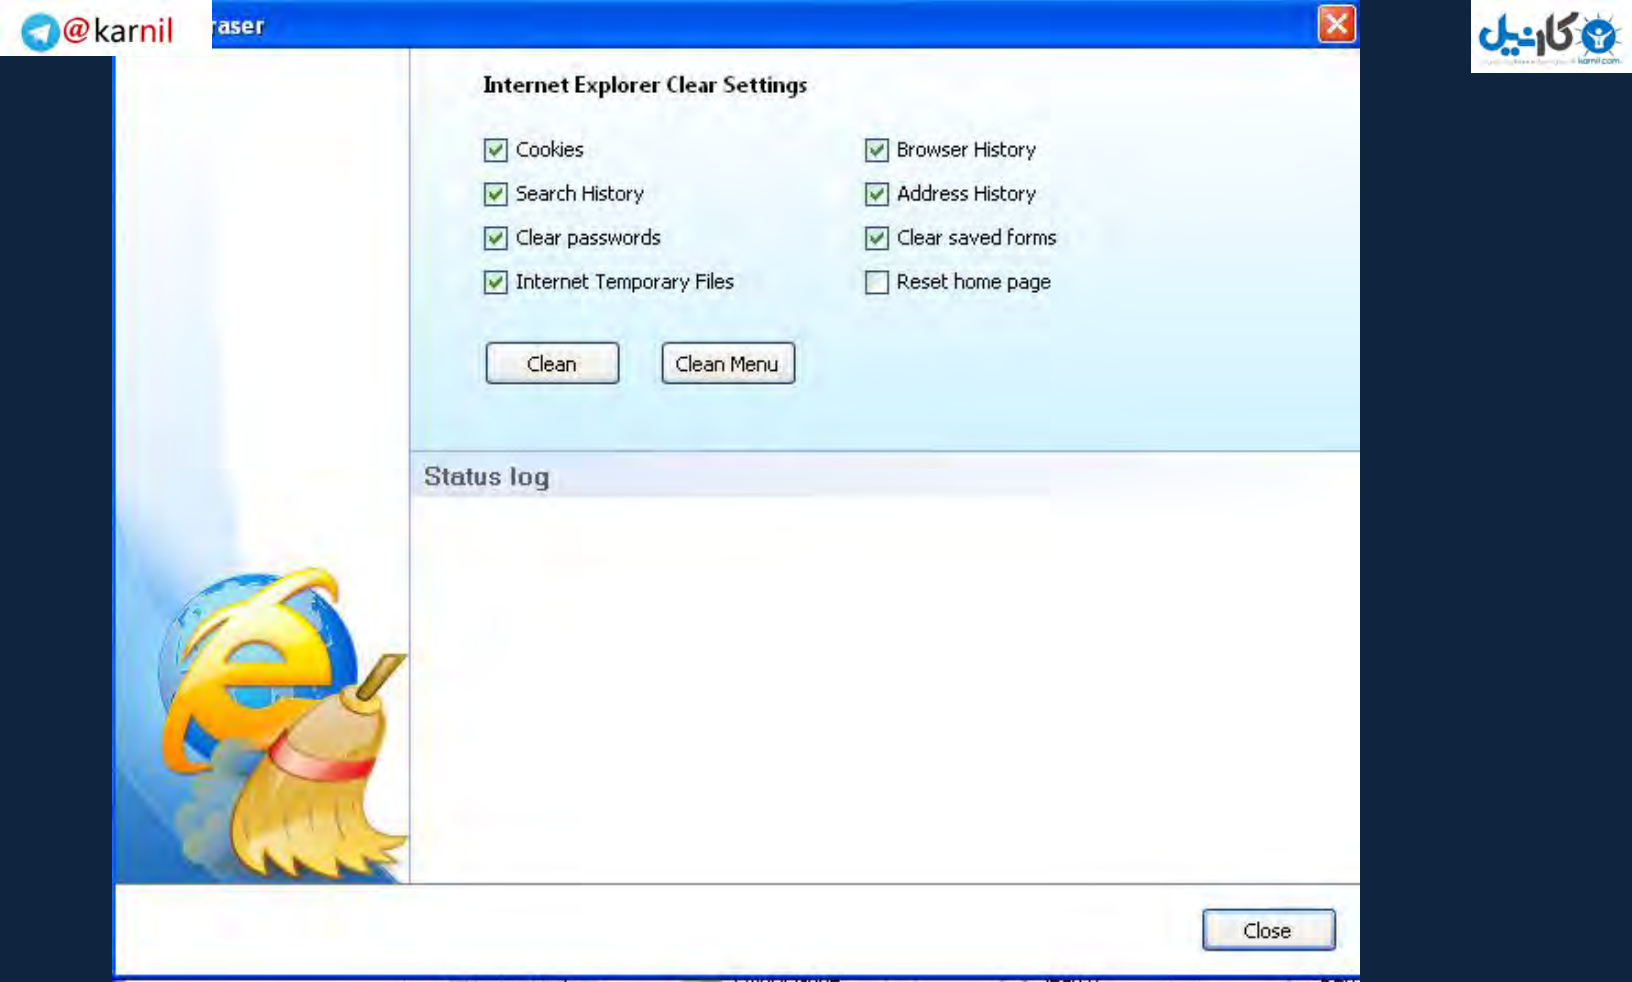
@karnil

raser

کارنیل

Internet Explorer Clear Settings

Cookies
Search History
Clear passwords
Internet Temporary Files

Browser History
Address History
Clear saved forms
Reset home page

Clean
Clean Menu

Status log

Close